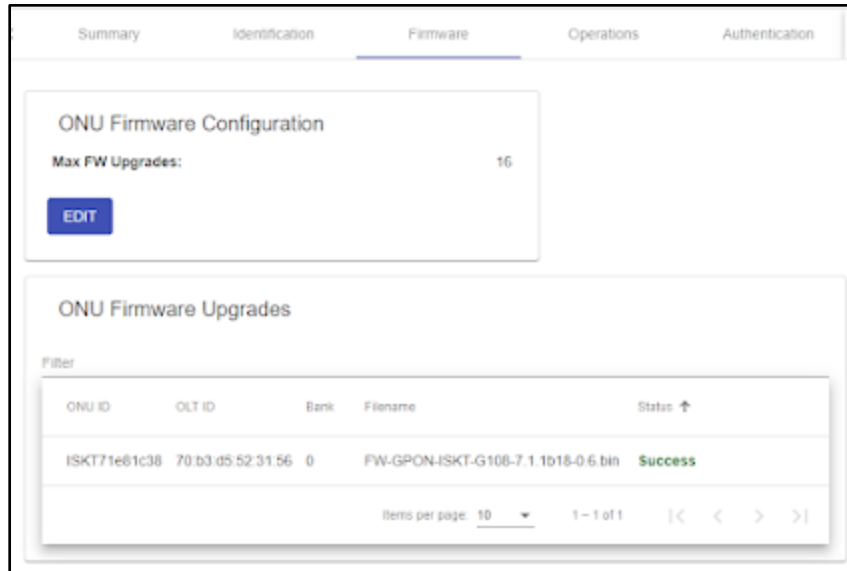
Summary Identification Firmware Operations Authentication

ONU Firmware Configuration

Max FW Upgrades: 16

EDIT

ONU Firmware Upgrades

Filter

| ONU ID | OLT ID | Bank | Filename | Status ↑ |
|---|---|---|---|---|
| ISKT71e81c38 | 70:b3:d5:52:31:56 | 0 | FW-GPON-ISKT-G108-7.1.1b18-0.6.bin | Success |

Items per page: 10 1 – 1 of 1